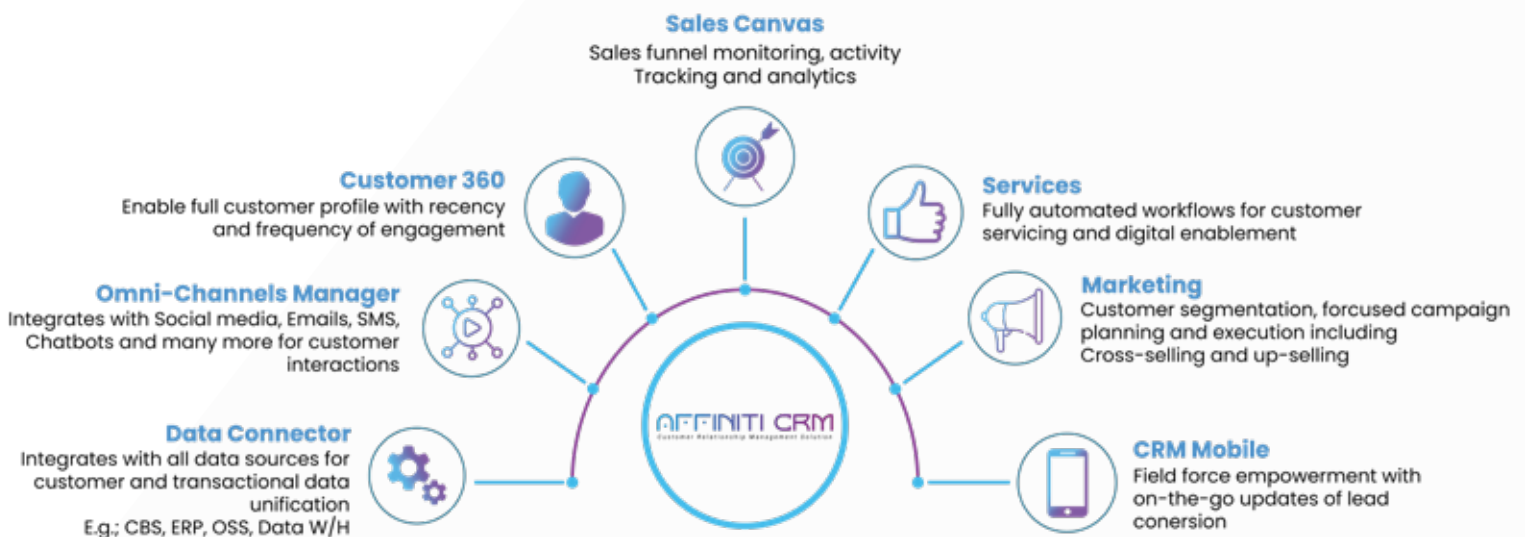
Sales Canvas
Sales funnel monitoring, activity Tracking and analytics

Customer 360
Enable full customer profile with recency and frequency of engagement

Services
Fully automated workflows for customer servicing and digital enablement

Omni-Channels Manager
Integrates with Social media, Emails, SMS, Chatbots and many more for customer interactions

Marketing
Customer segmentation, forcused campaign planning and execution including Cross-selling and up-selling

AFFINITI CRM
Customer Relationship Management Solution

Data Connector
Integrates with all data sources for customer and transactional data unification
E.g.; CBS, ERP, OSS, Data W/H

CRM Mobile
Field force empowerment with on-the-go updates of lead conersion